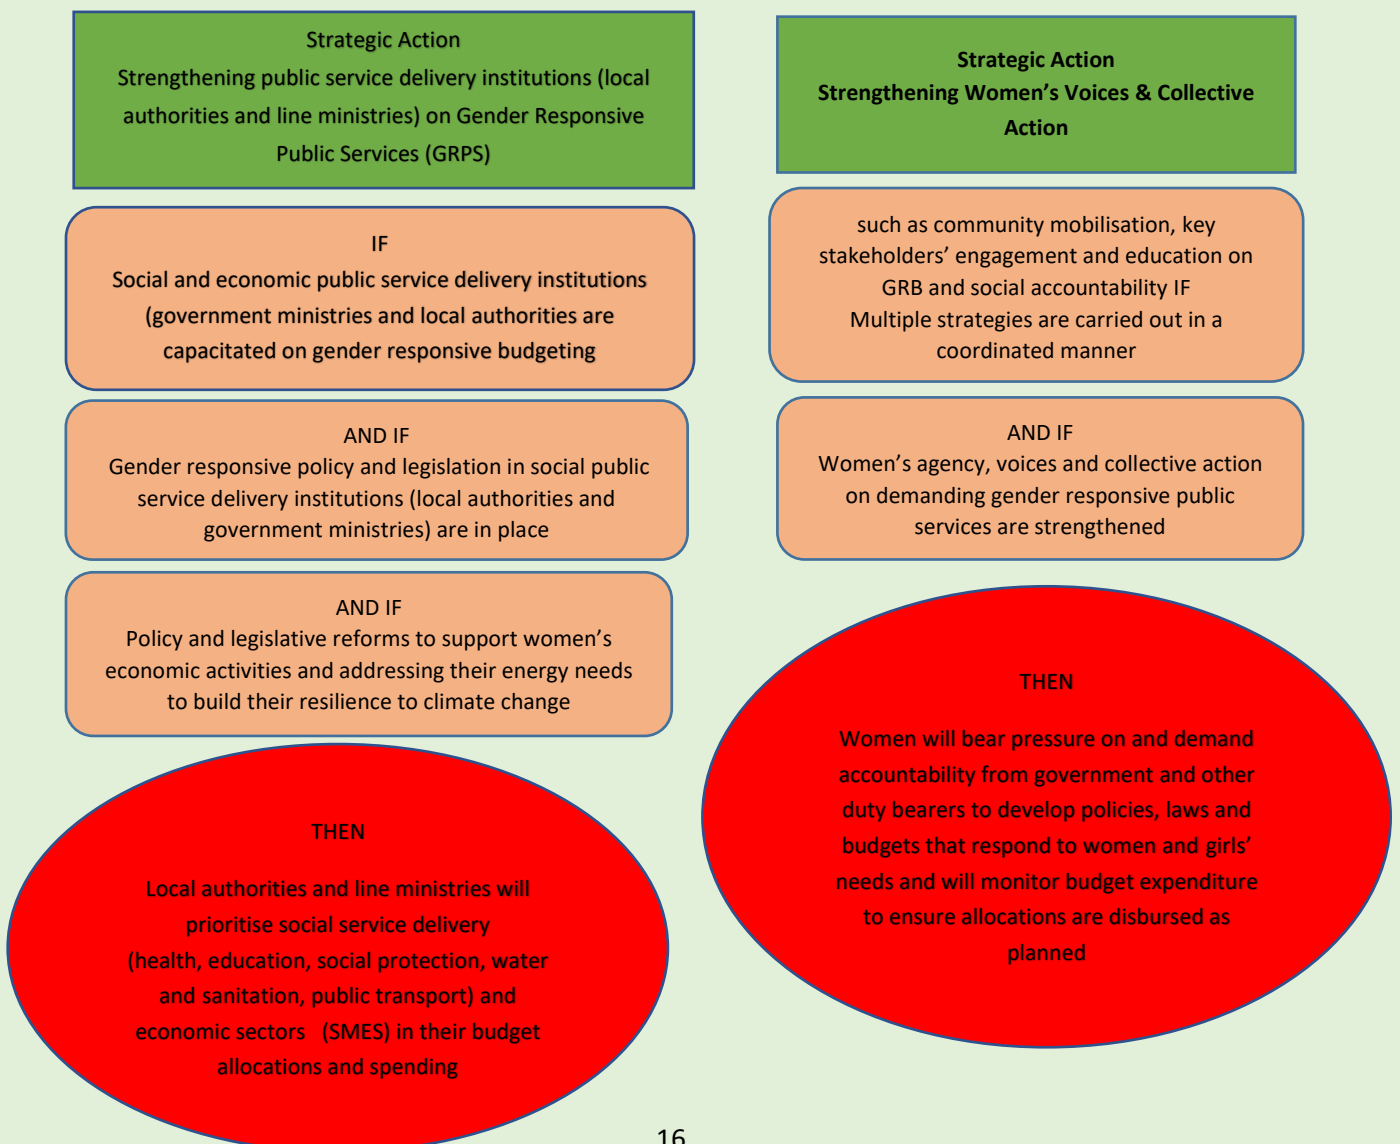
Strategic Action
Strengthening public service delivery institutions (local authorities and line ministries) on Gender Responsive Public Services (GRPS)

IF
Social and economic public service delivery institutions (government ministries and local authorities are capacitated on gender responsive budgeting

AND IF
Gender responsive policy and legislation in social public service delivery institutions (local authorities and government ministries) are in place

AND IF
Policy and legislative reforms to support women's economic activities and addressing their energy needs to build their resilience to climate change

THEN
Local authorities and line ministries will prioritise social service delivery (health, education, social protection, water and sanitation, public transport) and economic sectors (SMES) in their budget allocations and spending

Strategic Action
Strengthening Women's Voices & Collective Action

such as community mobilisation, key stakeholders' engagement and education on GRB and social accountability IF
Multiple strategies are carried out in a coordinated manner

AND IF
Women's agency, voices and collective action on demanding gender responsive public services are strengthened

THEN
Women will bear pressure on and demand accountability from government and other duty bearers to develop policies, laws and budgets that respond to women and girls' needs and will monitor budget expenditure to ensure allocations are disbursed as planned

16